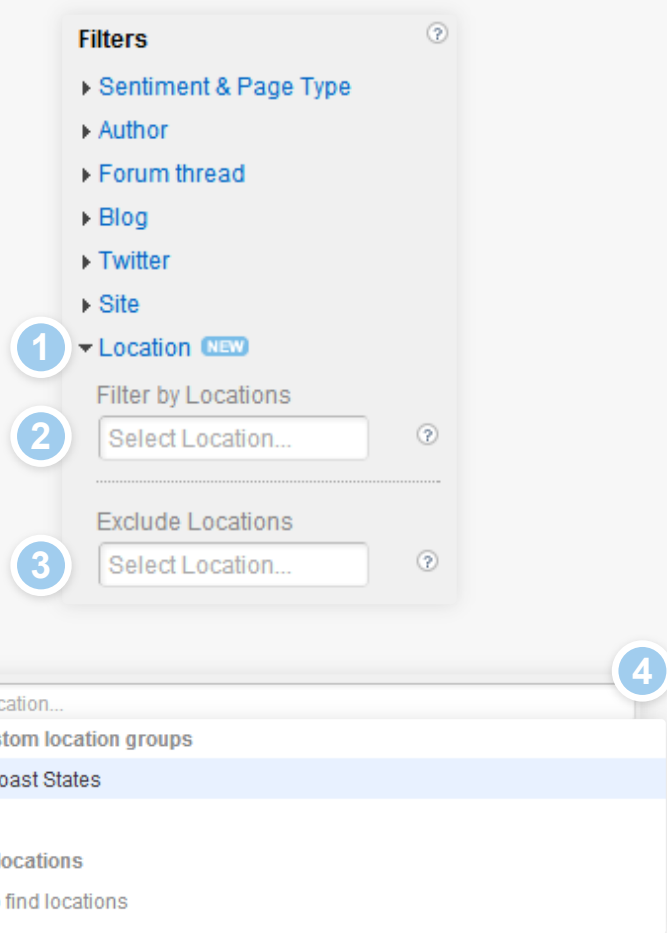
Filters
?
Sentiment & Page Type
Author
Forum thread
Blog
Twitter
Site
1
Location NEW
Filter by Locations
2
Select Location...
?
Exclude Locations
3
Select Location...
?
4
cation...
stom location groups
oast States
locations
find locations